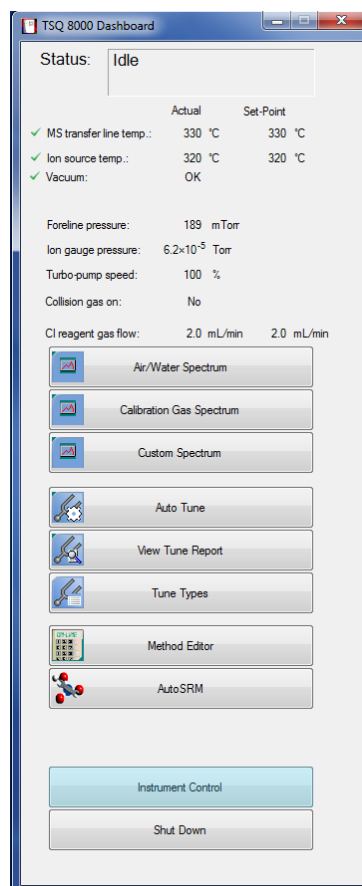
TSQ 8000 Dashboard

Status: Idle

| | Actual | Set-Point |
|---|---|---|
| ✓ MS transfer line temp.: | 330 °C | 330 °C |
| ✓ Ion source temp.: | 320 °C | 320 °C |
| ✓ Vacuum: | OK | |

Foreline pressure: 189 mTorr

Ion gauge pressure: $6.2\times10^{-5}$ Torr

Turbo-pump speed: 100 %

Collision gas on: No

CI reagent gas flow: 2.0 mL/min 2.0 mL/min

Air/Water Spectrum

Calibration Gas Spectrum

Custom Spectrum

Auto Tune

View Tune Report

Tune Types

Method Editor

AutoSRM

Instrument Control

Shut Down